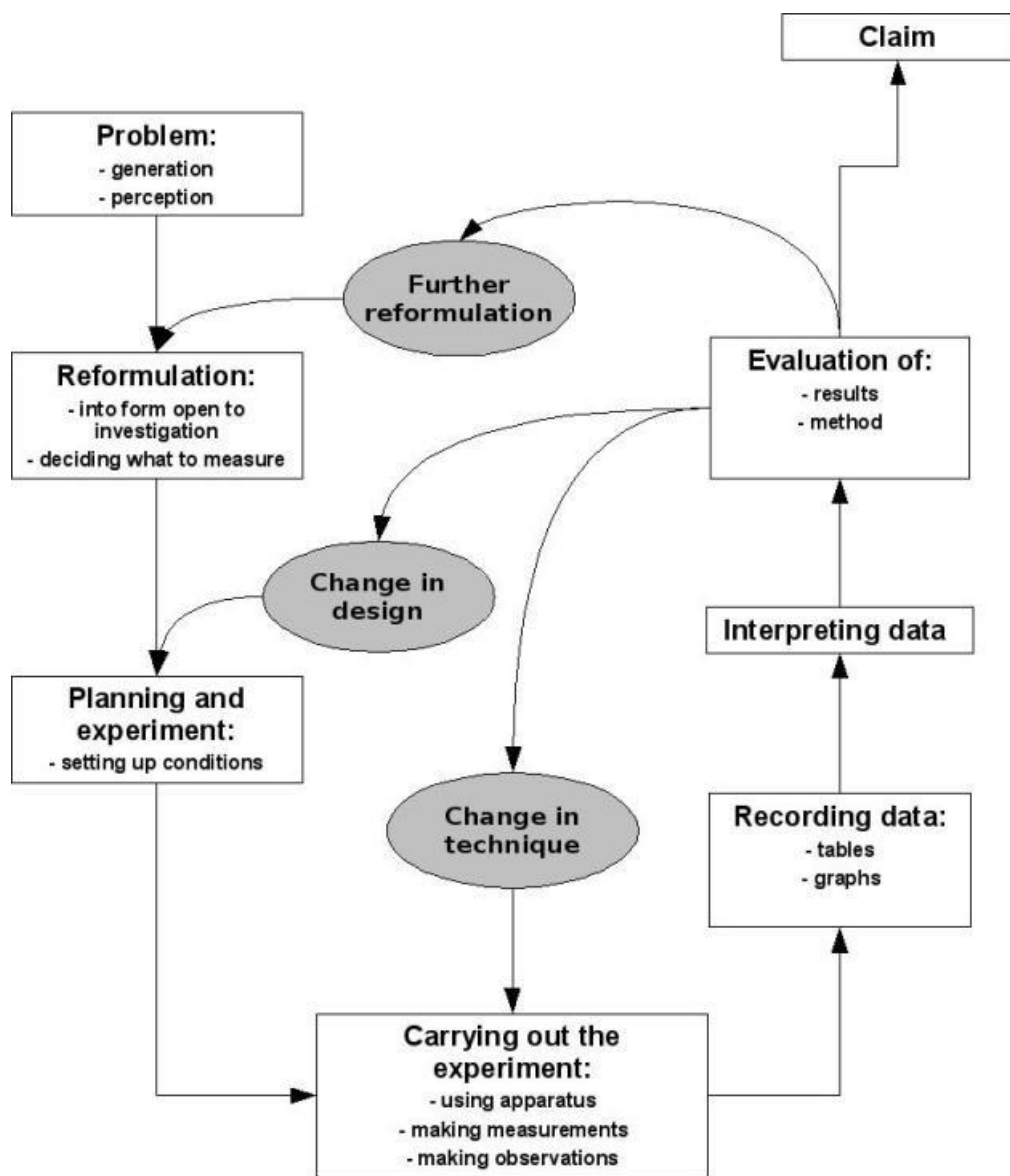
Claim

Problem:
- generation
- perception

Further reformulation

Evaluation of:
- results
- method

Reformulation:
- into form open to investigation
- deciding what to measure

Change in design

Interpreting data

Planning and experiment:
- setting up conditions

Change in technique

Recording data:
- tables
- graphs

Carrying out the experiment:
- using apparatus
- making measurements
- making observations